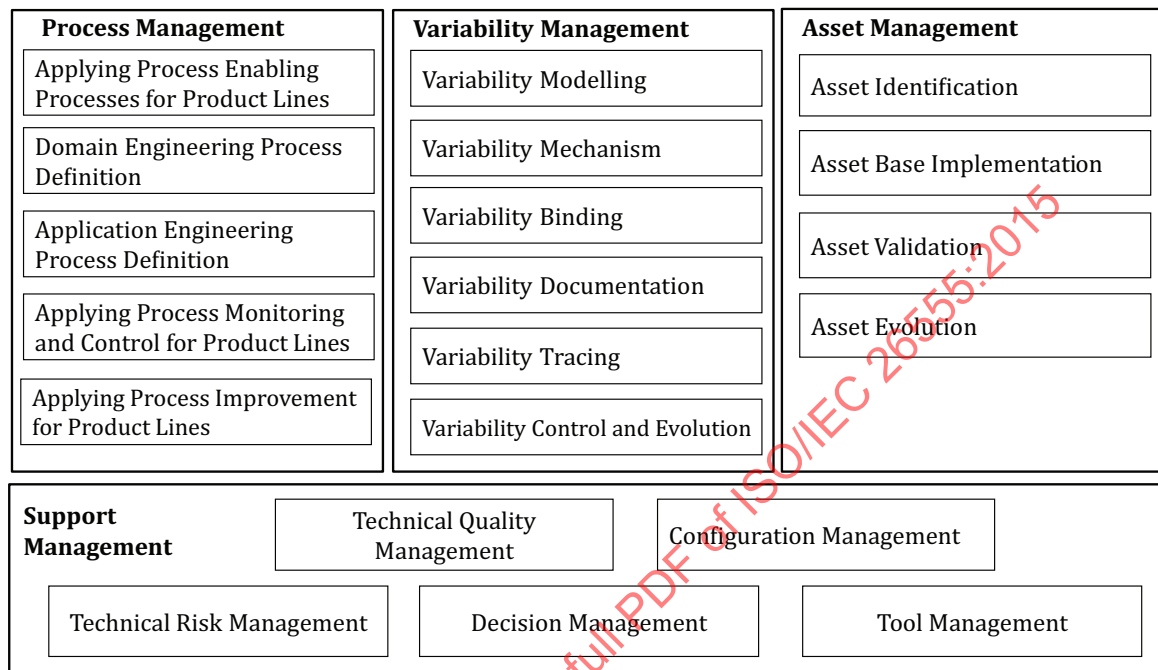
Process Management

Applying Process Enabling Processes for Product Lines

Domain Engineering Process Definition

Application Engineering Process Definition

Applying Process Monitoring and Control for Product Lines

Applying Process Improvement for Product Lines

Variability Management

Variability Modelling

Variability Mechanism

Variability Binding

Variability Documentation

Variability Tracing

Variability Control and Evolution

Asset Management

Asset Identification

Asset Base Implementation

Asset Validation

Asset Evolution

Support Management

Technical Quality Management

Configuration Management

Technical Risk Management

Decision Management

Tool Management

full PDF of ISO/IEC 26555:2015